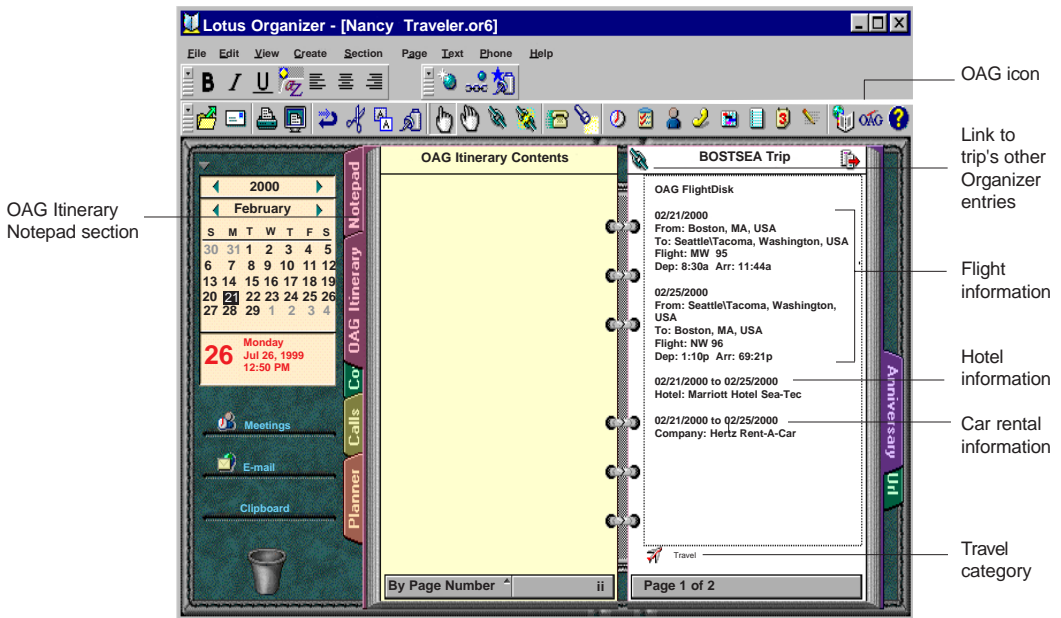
Lotus Organizer - [Nancy Traveler.or6]

File Edit View Create Section Page Text Phone Help

OAG icon

Link to trip's other Organizer entries

OAG Itinerary Notepad section

2000
February
| S | M | T | W | T | F | S |
|---|---|---|---|---|---|---|
| 30 | 31 | 1 | 2 | 3 | 4 | 5 |
| 6 | 7 | 8 | 9 | 10 | 11 | 12 |
| 13 | 14 | 15 | 16 | 17 | 18 | 19 |
| 20 | 21 | 22 | 23 | 24 | 25 | 26 |
| 27 | 28 | 29 | 1 | 2 | 3 | 4 |

26 Monday Jul 26, 1999 12:50 PM

Meetings
E-mail
Clipboard

Notepad
OAG Itinerary
Co
Calls
Planner

OAG Itinerary Contents

By Page Number ii

BOSTSEA Trip

OAG FlightDisk

02/21/2000
From: Boston, MA, USA
To: Seattle\Tacoma, Washington, USA
Flight: MW 95
Dep: 8:30a Arr: 11:44a

02/25/2000
From: Seattle\Tacoma, Washington, USA
To: Boston, MA, USA
Flight: NW 96
Dep: 1:10p Arr: 69:21p

02/21/2000 to 02/25/2000
Hotel: Marriott Hotel Sea-Tec

02/21/2000 to 02/25/2000
Company: Hertz Rent-A-Car

Travel

Page 1 of 2

Anniversary
Url

Flight information

Hotel information

Car rental information

Travel category